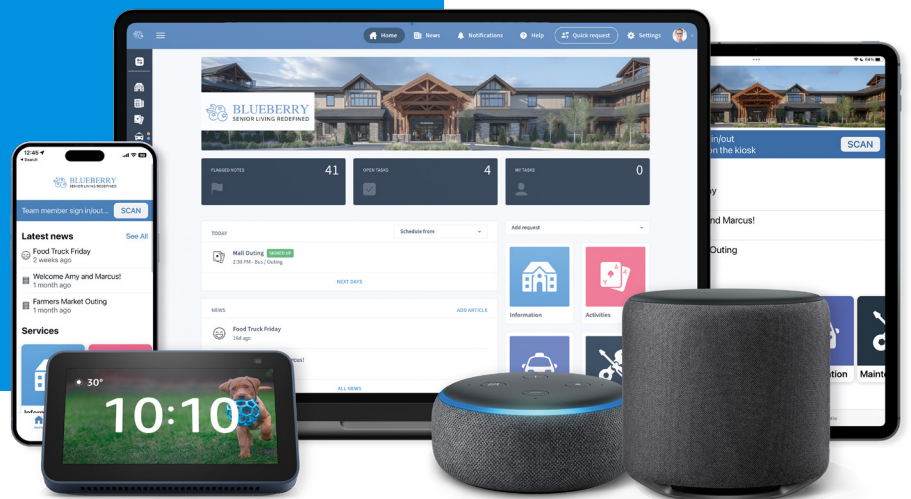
Home News Notifications Help Quick request Settings

BLUEBERRY
SENIOR LIVING REDEFINED

FLAGGED NOTES 41
OPEN TASKS 4
MY TASKS 0

TODAY
Schedule from
Mall Outing SIGNED UP
2:30 PM - Bus / Outing
NEXT DAYS

Add request
Information
Activities

NEWS
ADD ARTICLE
Food Truck Friday
16d ago
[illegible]rcus!
ALL NEWS

12:45
◂ Search
BLUEBERRY
SENIOR LIVING REDEFINED
Team member sign in/out... SCAN
Latest news
See All
Food Truck Friday
2 weeks ago
Welcome Amy and Marcus!
1 month ago
Farmers Market Outing
1 month ago
Services
Infor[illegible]

30°
10:10

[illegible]n/out
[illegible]n the kiosk
SCAN
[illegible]y
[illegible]nd Marcus!
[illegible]Outing
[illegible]tion
Mainte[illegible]